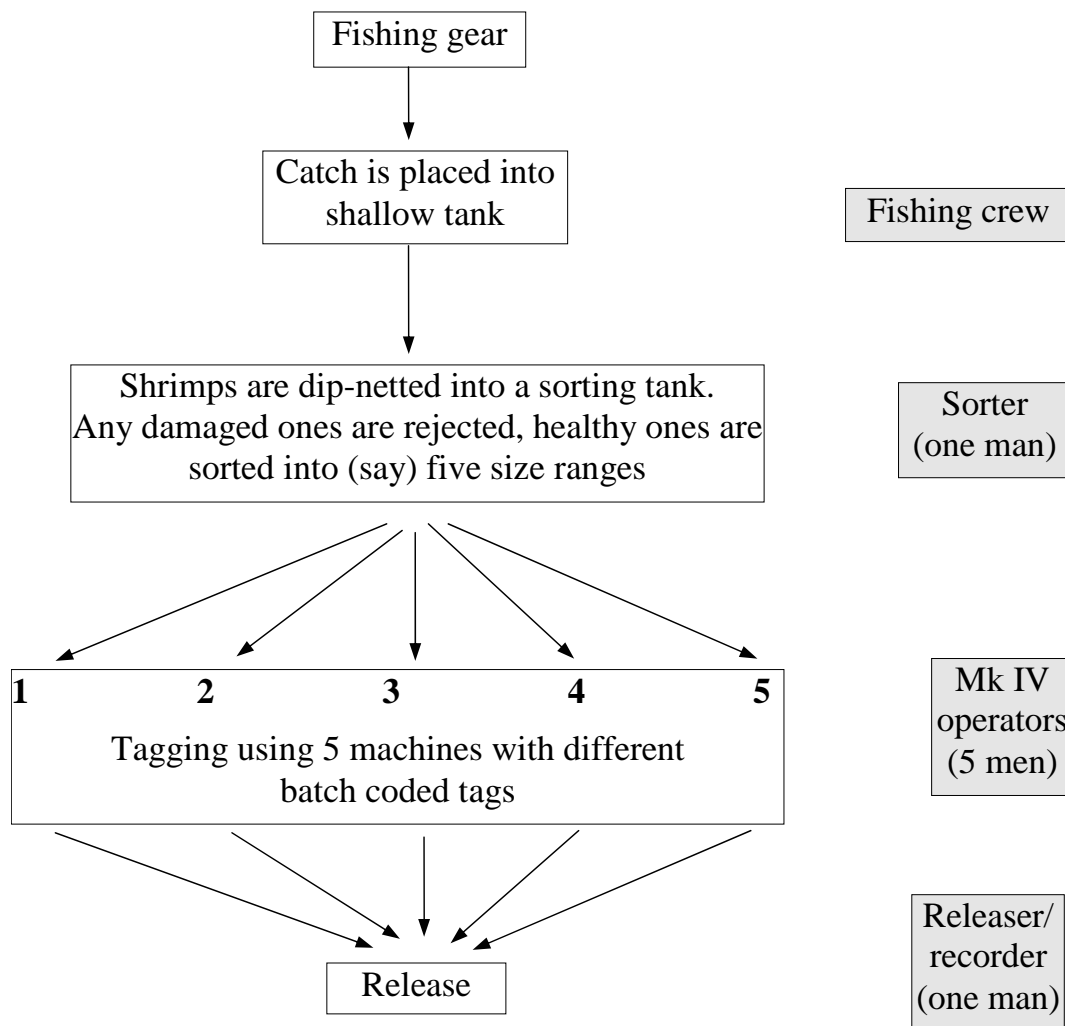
Fishing gear

Catch is placed into shallow tank

Fishing crew

Shrimps are dip-netted into a sorting tank. Any damaged ones are rejected, healthy ones are sorted into (say) five size ranges

Sorter (one man)

1 2 3 4 5

Tagging using 5 machines with different batch coded tags

Mk IV operators (5 men)

Release

Releaser/ recorder (one man)